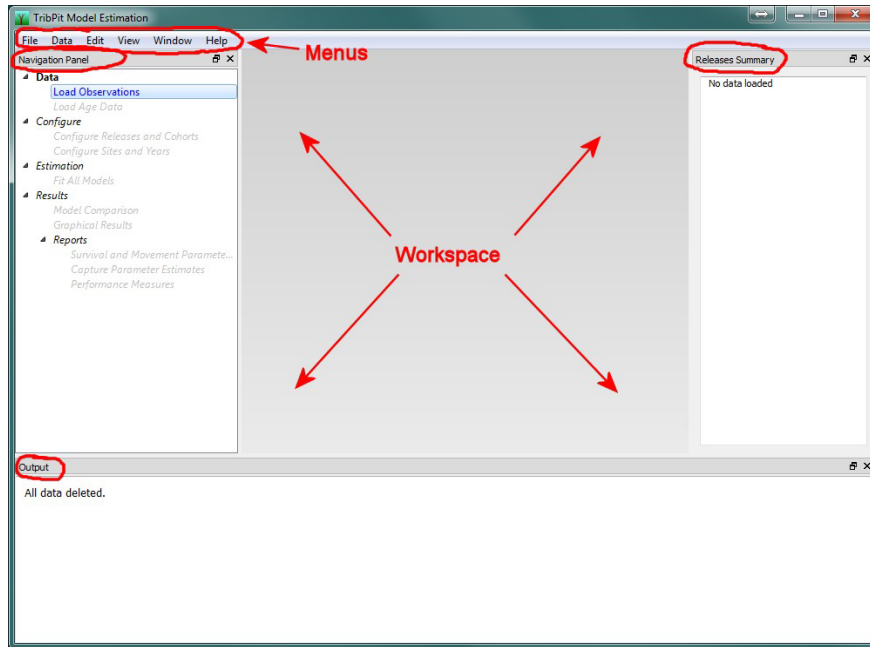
TribPit Model Estimation

File Data Edit View Window Help

Menus

Navigation Panel

Data
Load Observations
Load Age Data
Configure
Configure Releases and Cohorts
Configure Sites and Years
Estimation
Fit All Models
Results
Model Comparison
Graphical Results
Reports
Survival and Movement Paramete...
Capture Parameter Estimates
Performance Measures

Workspace

Releases Summary

No data loaded

Output

All data deleted.